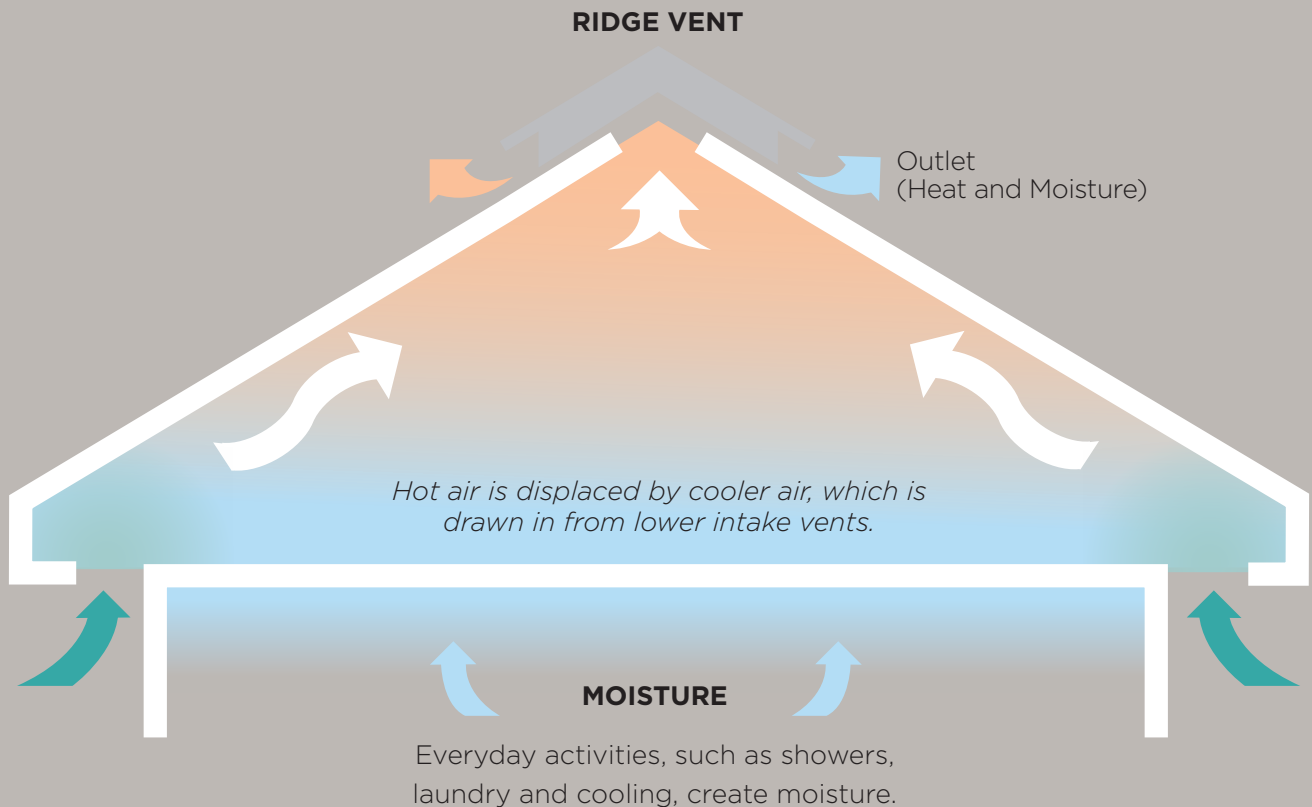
RIDGE VENT

Outlet
(Heat and Moisture)

Hot air is displaced by cooler air, which is drawn in from lower intake vents.

MOISTURE

Everyday activities, such as showers, laundry and cooling, create moisture.